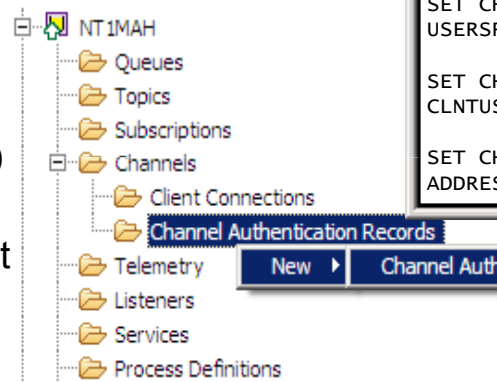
NT1MAH
Queues
Topics
Subscriptions
Channels
Client Connections
Channel Authentication Records
Telemetry
Listeners
Services
Process Definitions
New
Channel Auth

SET CH
USERSR

SET CH
CLNTUS

SET CH
ADDRES

)

t